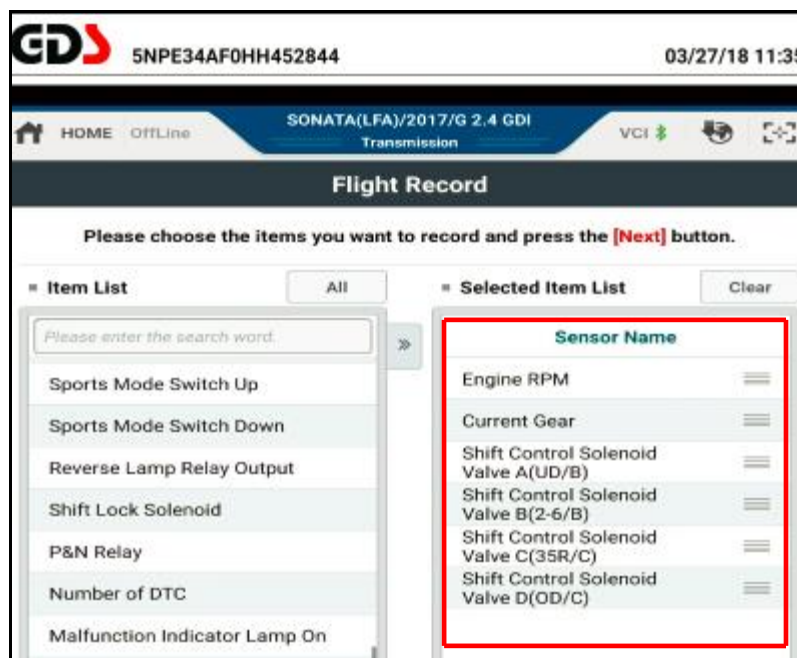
GDS 5NPE34AF0HH452844 03/27/18 11:3

HOME OffLine SONATA(LFA)/2017/G 2.4 GDI Transmission VCI

Flight Record

Please choose the items you want to record and press the [Next] button.

Item List All

Please enter the search word.

Sports Mode Switch Up

Sports Mode Switch Down

Reverse Lamp Relay Output

Shift Lock Solenoid

P&N Relay

Number of DTC

Malfunction Indicator Lamp On

»

Selected Item List Clear

Sensor Name

Engine RPM

Current Gear

Shift Control Solenoid Valve A(UD/B)

Shift Control Solenoid Valve B(2-6/B)

Shift Control Solenoid Valve C(35R/C)

Shift Control Solenoid Valve D(OD/C)